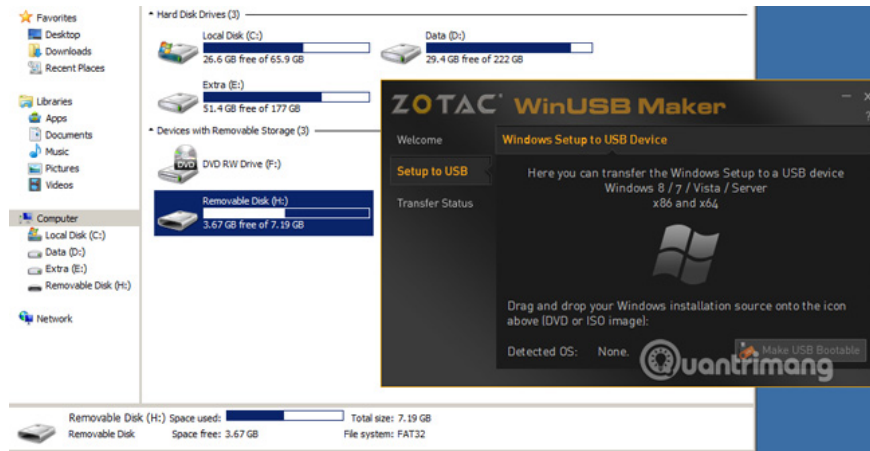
Favorites
Desktop
Downloads
Recent Places

Libraries
Apps
Documents
Music
Pictures
Videos

Computer
Local Disk (C:)
Data (D:)
Extra (E:)
Removable Disk (H:)

Network

Hard Disk Drives (3)

Local Disk (C:)
26.6 GB free of 65.9 GB

Data (D:)
29.4 GB free of 222 GB

Extra (E:)
51.4 GB free of 177 GB

Devices with Removable Storage (3)

DVD RW Drive (F:)

Removable Disk (H:)
3.67 GB free of 7.19 GB

ZOTAC WinUSB Maker

Welcome
Setup to USB
Transfer Status

Windows Setup to USB Device

Here you can transfer the Windows Setup to a USB device
Windows 8 / 7 / Vista / Server
x86 and x64

Drag and drop your Windows installation source onto the icon above (DVD or ISO image):

Detected OS: None.

Make USB Bootable

Quantrimang

Removable Disk (H:) Space used:
Removable Disk Space free: 3.67 GB
Total size: 7.19 GB
File system: FAT32